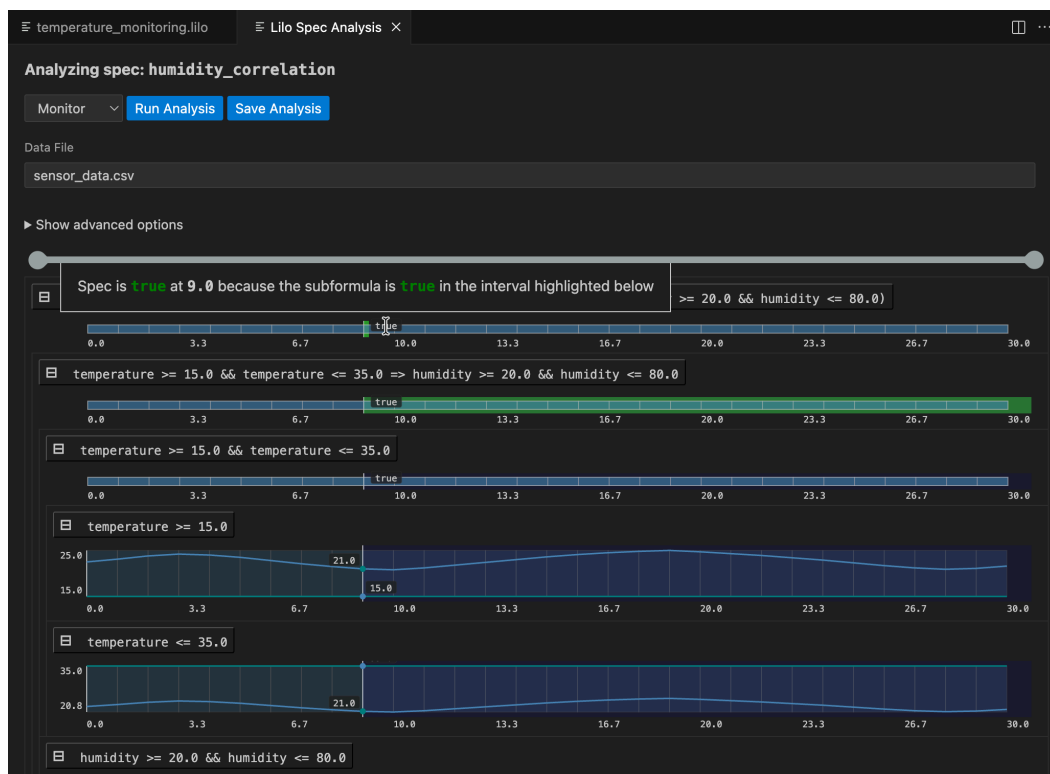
temperature_monitoring.lilo
Lilo Spec Analysis ×

Analyzing spec: humidity_correlation

Monitor
Run Analysis
Save Analysis

Data File
sensor_data.csv

▶ Show advanced options

Spec is true at 9.0 because the subformula is true in the interval highlighted below

⊟ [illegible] >= 20.0 && humidity <= 80.0)

true
0.0 3.3 6.7 10.0 13.3 16.7 20.0 23.3 26.7 30.0

⊟ temperature >= 15.0 && temperature <= 35.0 => humidity >= 20.0 && humidity <= 80.0

true
0.0 3.3 6.7 10.0 13.3 16.7 20.0 23.3 26.7 30.0

⊟ temperature >= 15.0 && temperature <= 35.0

true
0.0 3.3 6.7 10.0 13.3 16.7 20.0 23.3 26.7 30.0

⊟ temperature >= 15.0

25.0
15.0
21.0
15.0
0.0 3.3 6.7 10.0 13.3 16.7 20.0 23.3 26.7 30.0

⊟ temperature <= 35.0

35.0
20.8
21.0
0.0 3.3 6.7 10.0 13.3 16.7 20.0 23.3 26.7 30.0

⊟ humidity >= 20.0 && humidity <= 80.0